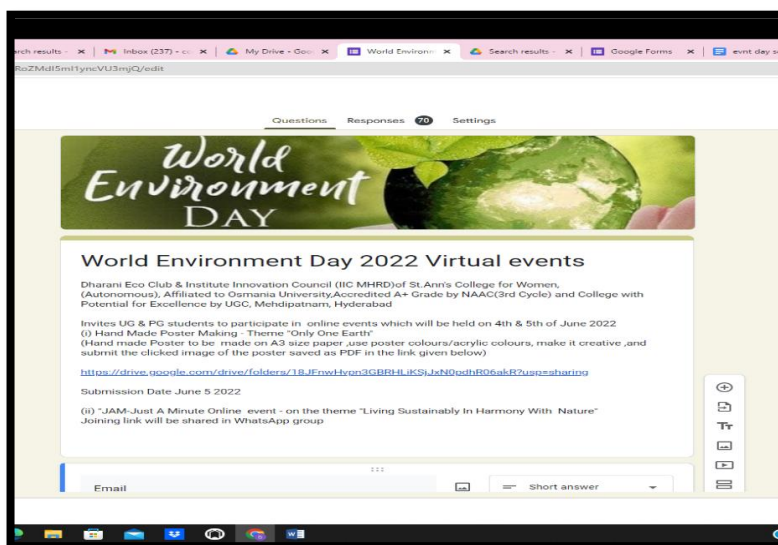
rch results - ✕ | Inbox (237) - ✕ | My Drive - Goo ✕ | World Environ ✕ | Search results - ✕ | Google Forms ✕ | evnt day s

RoZMdI5mI1yncVU3mjQ/edit

Questions Responses 70 Settings

World Environment DAY

World Environment Day 2022 Virtual events

Dharani Eco Club & Institute Innovation Council (IIC MHRD)of St.Ann's College for Women, (Autonomous), Affiliated to Osmania University,Accredited A+ Grade by NAAC(3rd Cycle) and College with Potential for Excellence by UGC, Mehdipatnam, Hyderabad

Invites UG & PG students to participate in online events which will be held on 4th & 5th of June 2022
(i) Hand Made Poster Making - Theme "Only One Earth"
(Hand made Poster to be made on A3 size paper ,use poster colours/acrylic colours, make it creative ,and submit the clicked image of the poster saved as PDF in the link given below)

https://drive.google.com/drive/folders/18JFnwHypn3GBRHLiKSjJxN0pdhR06akR?usp=sharing

Submission Date June 5 2022

(ii) "JAM-Just A Minute Online event - on the theme "Living Sustainably In Harmony With Nature"
Joining link will be shared in WhatsApp group

Email

Short answer